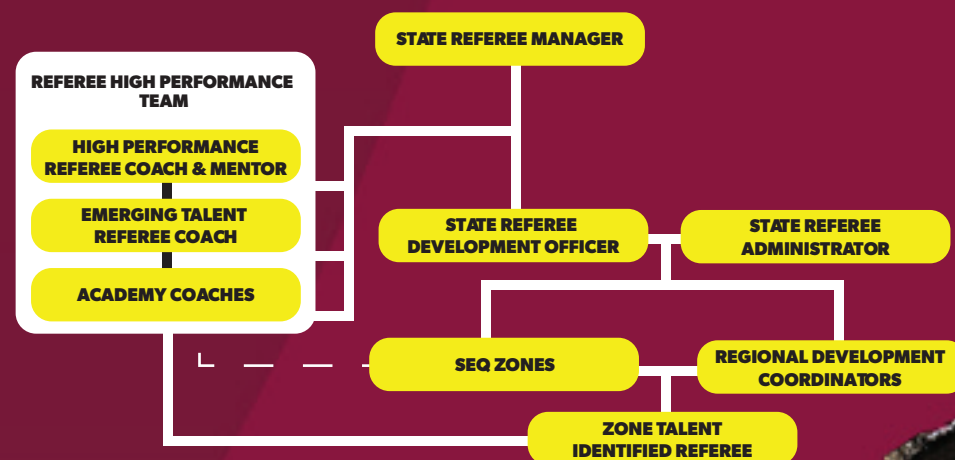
STATE REFEREE MANAGER

REFEREE HIGH PERFORMANCE TEAM

HIGH PERFORMANCE REFEREE COACH & MENTOR

EMERGING TALENT REFEREE COACH

ACADEMY COACHES

STATE REFEREE DEVELOPMENT OFFICER

STATE REFEREE ADMINISTRATOR

SEQ ZONES

REGIONAL DEVELOPMENT COORDINATORS

ZONE TALENT IDENTIFIED REFEREE